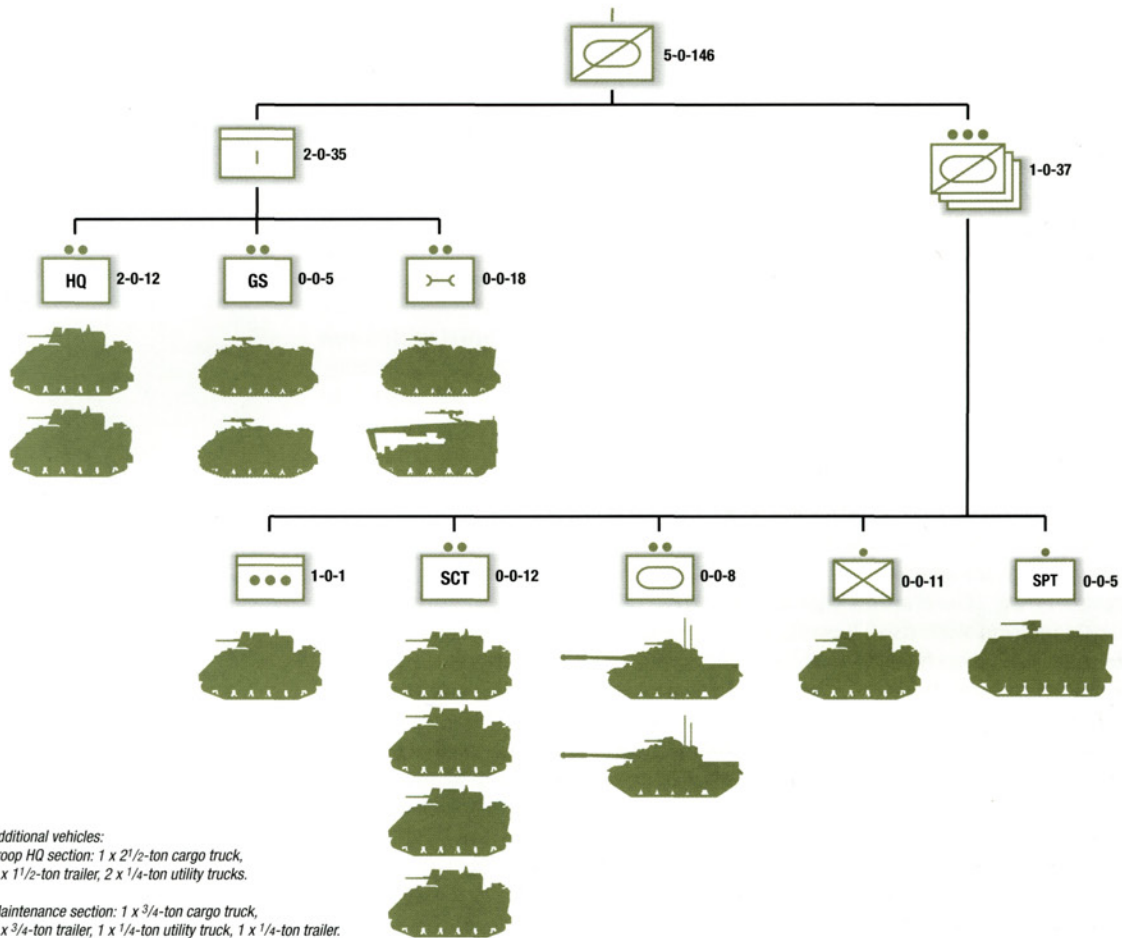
5-0-146

2-0-35

1-0-37

HQ 2-0-12

GS 0-0-5

0-0-18

1-0-1

SCT 0-0-12

0-0-8

0-0-11

SPT 0-0-5

dditional vehicles:
oop HQ section: 1 x $2^1/_2$-ton cargo truck, x $1^1/_2$-ton trailer, 2 x $^1/_4$-ton utility trucks.

laintenance section: 1 x $^3/_4$-ton cargo truck, x $^3/_4$-ton trailer, 1 x $^1/_4$-ton utility truck, 1 x $^1/_4$-ton trailer.